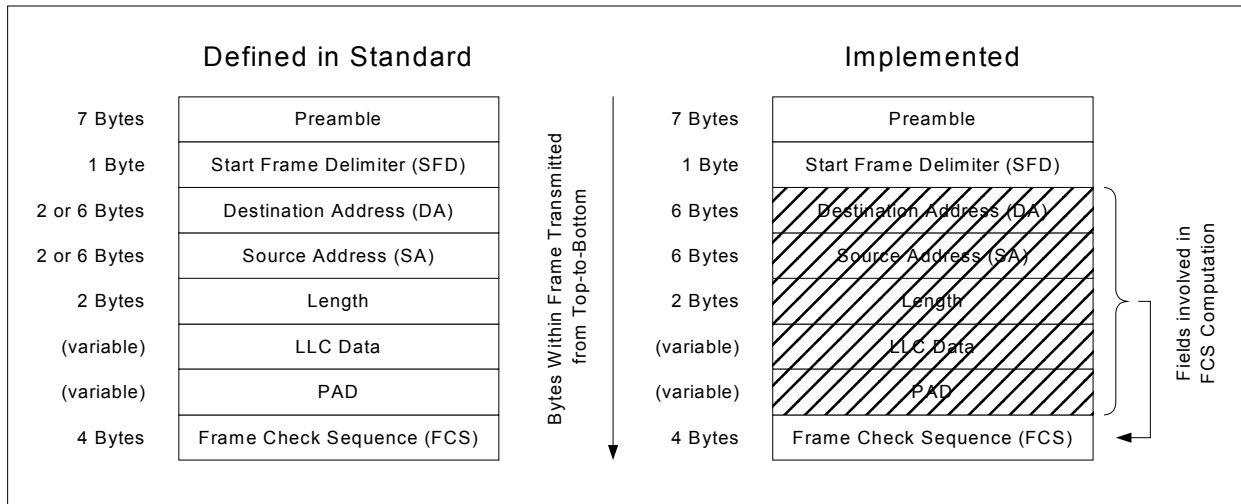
Defined in Standard

| 7 Bytes | Preamble |
|---|---|
| 1 Byte | Start Frame Delimiter (SFD) |
| 2 or 6 Bytes | Destination Address (DA) |
| 2 or 6 Bytes | Source Address (SA) |
| 2 Bytes | Length |
| (variable) | LLC Data |
| (variable) | PAD |
| 4 Bytes | Frame Check Sequence (FCS) |

Bytes Within Frame Transmitted from Top-to-Bottom

Implemented

| 7 Bytes | Preamble |
|---|---|
| 1 Byte | Start Frame Delimiter (SFD) |
| 6 Bytes | Destination Address (DA) |
| 6 Bytes | Source Address (SA) |
| 2 Bytes | Length |
| (variable) | LLC Data |
| (variable) | PAD |
| 4 Bytes | Frame Check Sequence (FCS) |

Fields involved in FCS Computation